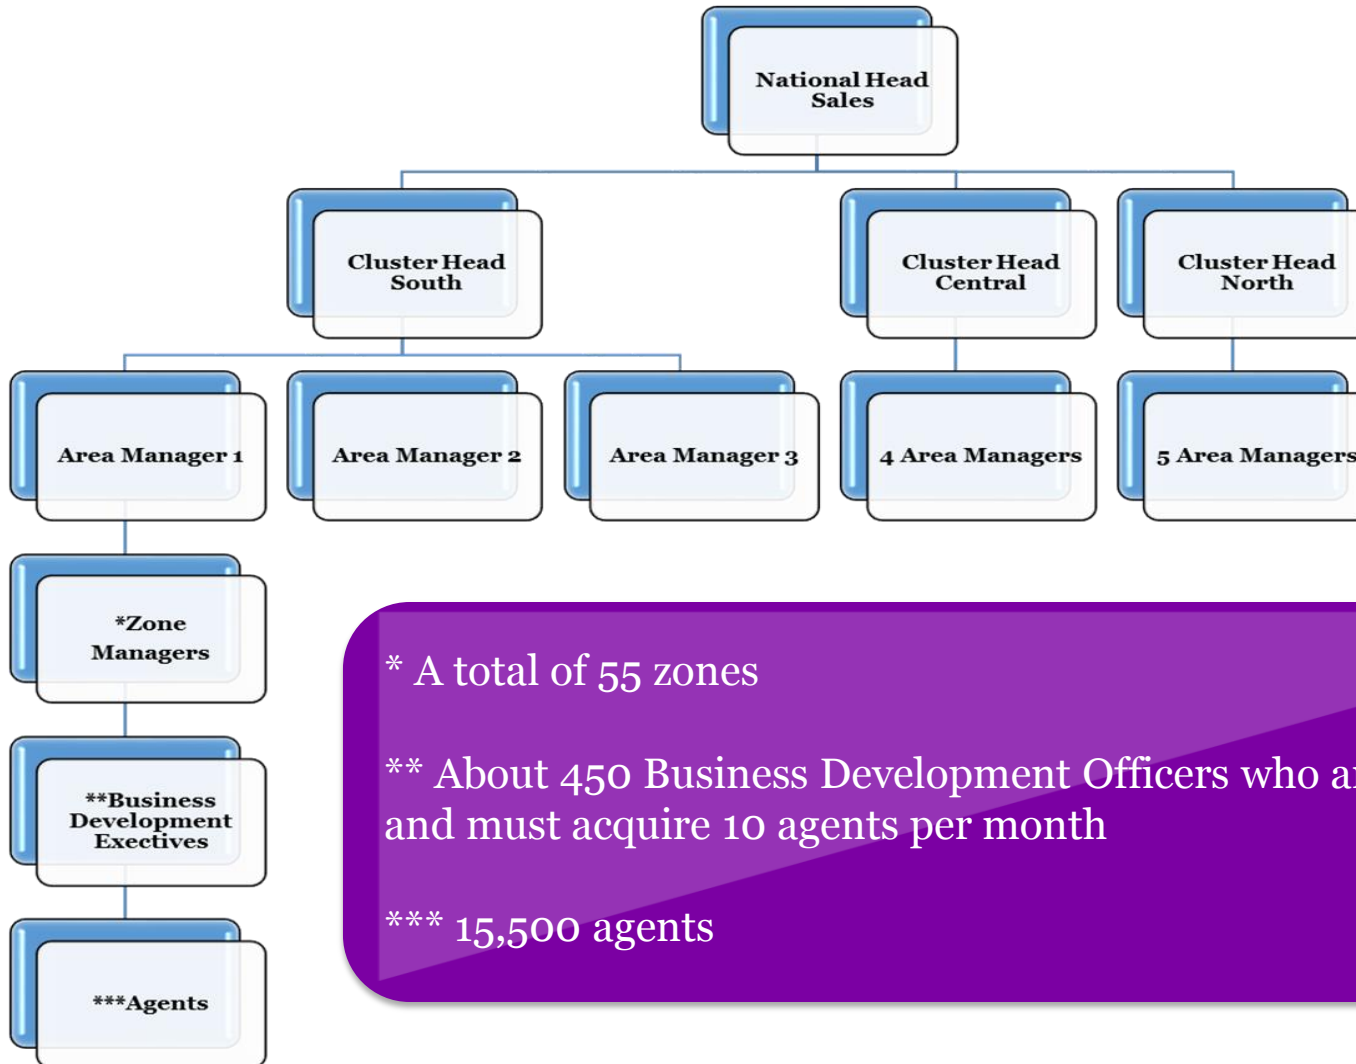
National Head Sales

Cluster Head South

Cluster Head Central

Cluster Head North

Area Manager 1

Area Manager 2

Area Manager 3

4 Area Managers

5 Area Managers

*Zone Managers

**Business Development Exectives

***Agents

* A total of 55 zones

** About 450 Business Development Officers who a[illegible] and must acquire 10 agents per month

*** 15,500 agents